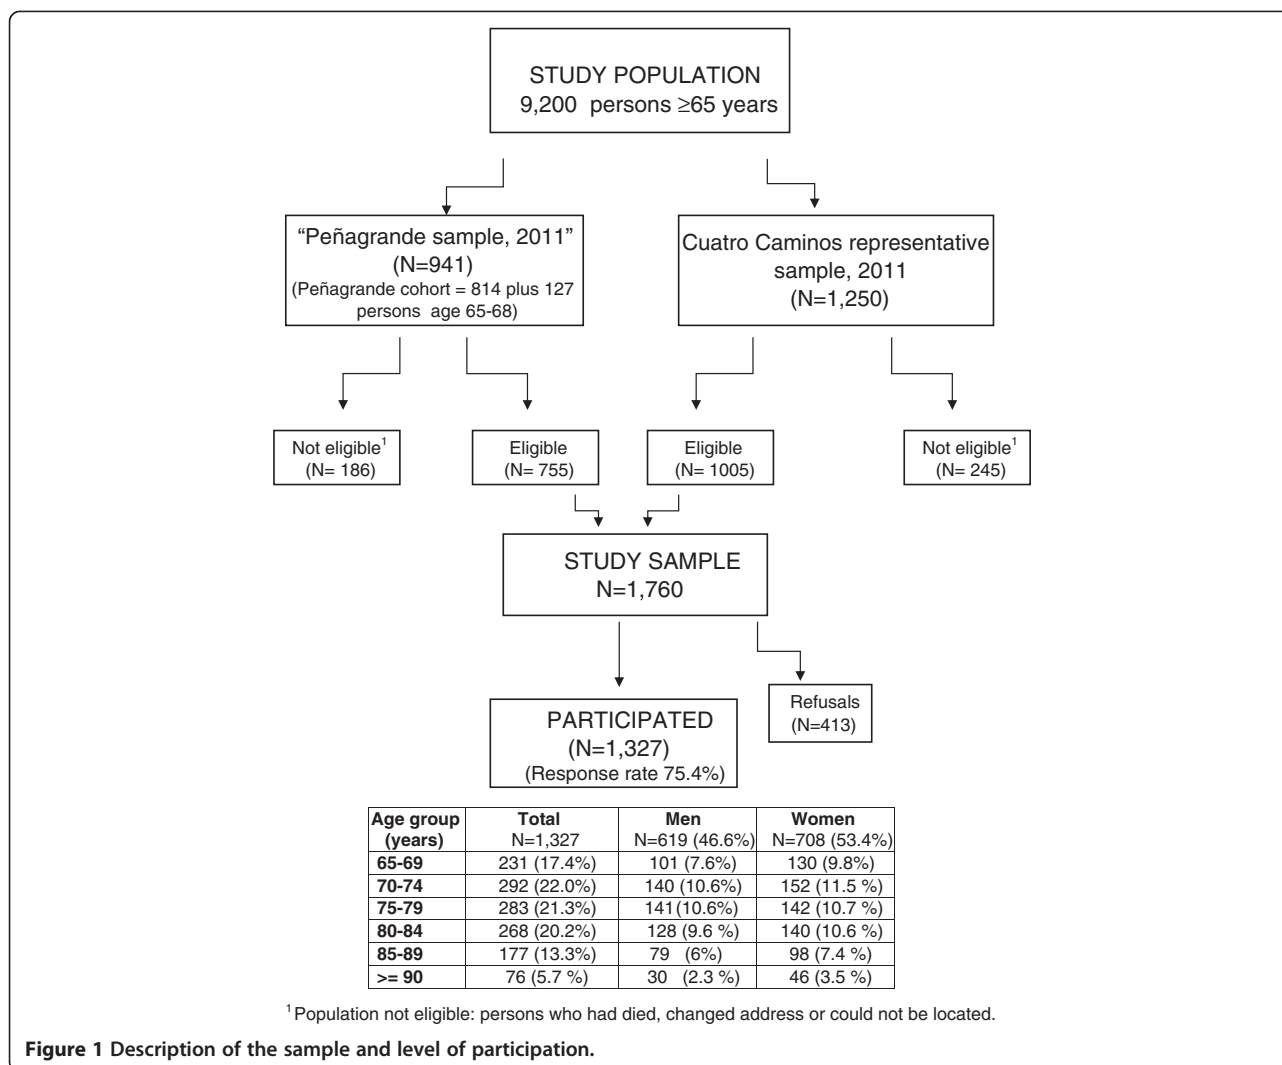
STUDY POPULATION
9,200 persons ≥65 years

"Peñagrande sample, 2011"
(N=941)
(Peñagrande cohort = 814 plus 127 persons age 65-68)

Cuatro Caminos representative sample, 2011
(N=1,250)

Not eligible$^1$
(N= 186)

Eligible
(N= 755)

Eligible
(N= 1005)

Not eligible$^1$
(N= 245)

STUDY SAMPLE
N=1,760

Refusals
(N=413)

PARTICIPATED
(N=1,327)
(Response rate 75.4%)

| Age group (years) | Total N=1,327 | Men N=619 (46.6%) | Women N=708 (53.4%) |
|---|---|---|---|
| 65-69 | 231 (17.4%) | 101 (7.6%) | 130 (9.8%) |
| 70-74 | 292 (22.0%) | 140 (10.6%) | 152 (11.5 %) |
| 75-79 | 283 (21.3%) | 141(10.6%) | 142 (10.7 %) |
| 80-84 | 268 (20.2%) | 128 (9.6 %) | 140 (10.6 %) |
| 85-89 | 177 (13.3%) | 79 (6%) | 98 (7.4 %) |
| >= 90 | 76 (5.7 %) | 30 (2.3 %) | 46 (3.5 %) |

$^1$Population not eligible: persons who had died, changed address or could not be located.

Figure 1 Description of the sample and level of participation.